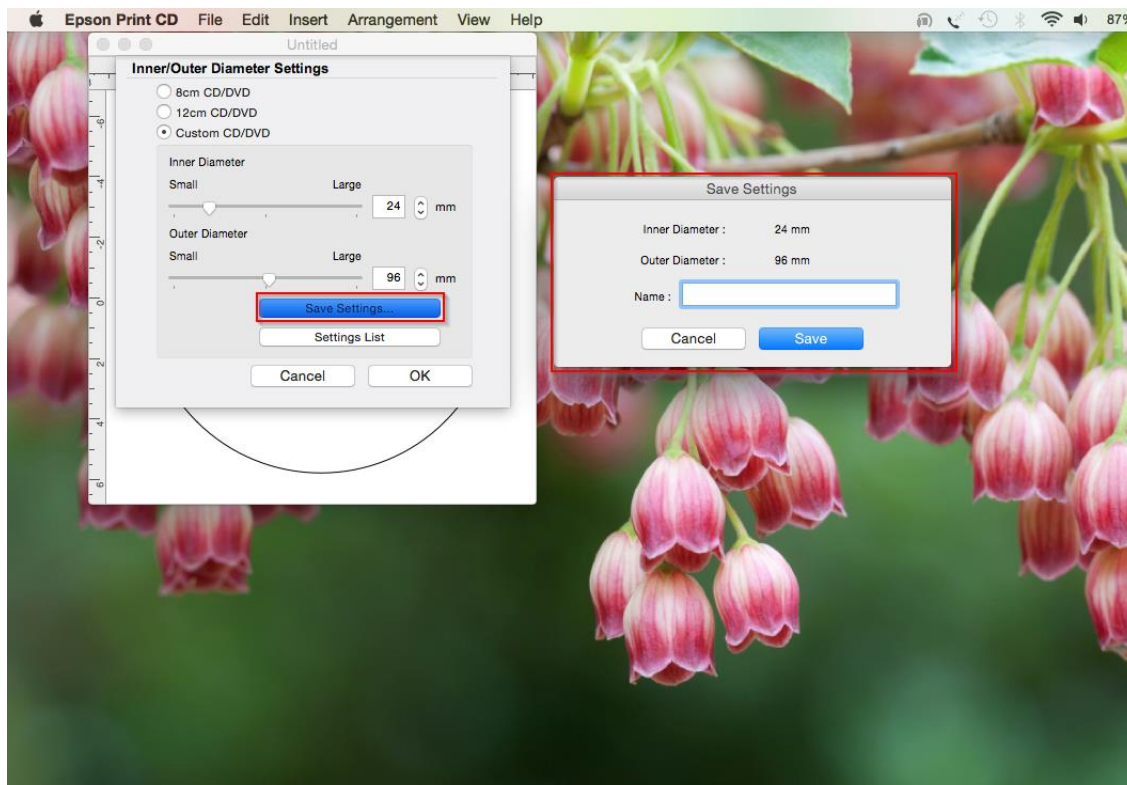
Epson Print CD File Edit Insert Arrangement View Help 87%

Untitled

Inner/Outer Diameter Settings

8cm CD/DVD
12cm CD/DVD
Custom CD/DVD

Inner Diameter
Small Large
24 mm

Outer Diameter
Small Large
96 mm

Save Settings...
Settings List

Cancel OK

Save Settings

Inner Diameter : 24 mm
Outer Diameter : 96 mm
Name :

Cancel Save